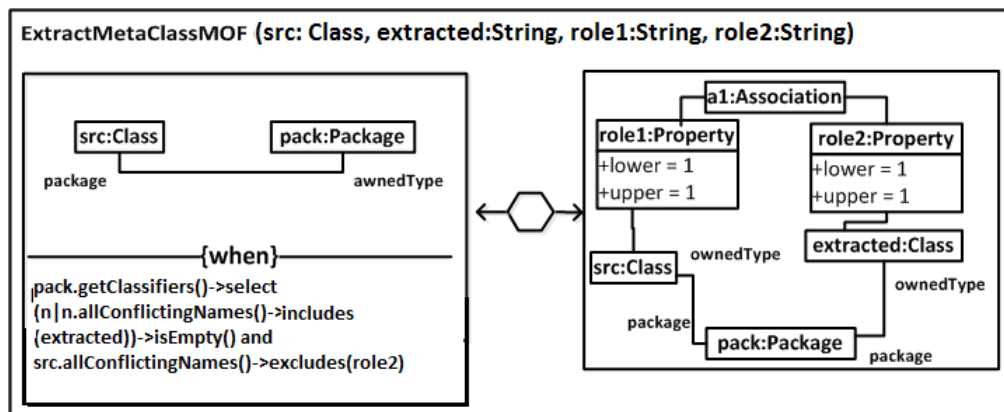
ExtractMetaClassMOF (src: Class, extracted:String, role1:String, role2:String)

src:Class
pack:Package
package
awnedType

{when}

pack.getClassifiers()->select (n|n.allConflictingNames()->includes (extracted))->isEmpty() and src.allConflictingNames()->excludes(role2)

a1:Association
role1:Property
+lower = 1
+upper = 1
role2:Property
+lower = 1
+upper = 1
ownedType
extracted:Class
src:Class
ownedType
package
pack:Package
package